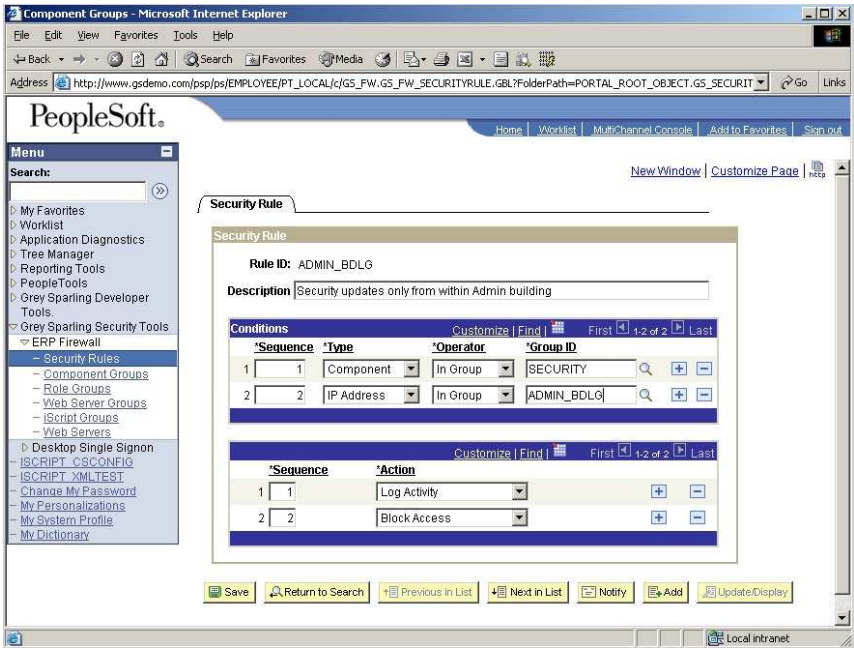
Component Groups - Microsoft Internet Explorer

File Edit View Favorites Tools Help

Back Search Favorites Media

Address http://www.gsdemo.com/psp/ps/EMPLOYEE/PT_LOCAL/c/GS_FW.GS_FW_SECURITYRULE.GBL?FolderPath=PORTAL_ROOT_OBJECT.GS_SECURIT Go Links

PeopleSoft.

Home | Worklist | MultiChannel Console | Add to Favorites | Sign out

Menu

Search:

My Favorites
Worklist
Application Diagnostics
Tree Manager
Reporting Tools
PeopleTools
Grey Sparling Developer Tools.
Grey Sparling Security Tools
ERP Firewall
– Security Rules
– Component Groups
– Role Groups
– Web Server Groups
– iScript Groups
– Web Servers
Desktop Single Signon
ISCRIPT_CSCONFIG
ISCRIPT_XMLTEST
Change My Password
My Personalizations
My System Profile
My Dictionary

New Window | Customize Page | http

Security Rule

Security Rule

Rule ID: ADMIN_BDLG

Description Security updates only from within Admin building

Conditions Customize | Find | First 1-2 of 2 Last

| | *Sequence | *Type | *Operator | *Group ID |
|---|---|---|---|---|
| 1 | 1 | Component | In Group | SECURITY |
| 2 | 2 | IP Address | In Group | ADMIN_BDLG |

Customize | Find | First 1-2 of 2 Last

| | *Sequence | *Action |
|---|---|---|
| 1 | 1 | Log Activity |
| 2 | 2 | Block Access |

Save | Return to Search | Previous in List | Next in List | Notify | Add | Update/Display

Local intranet